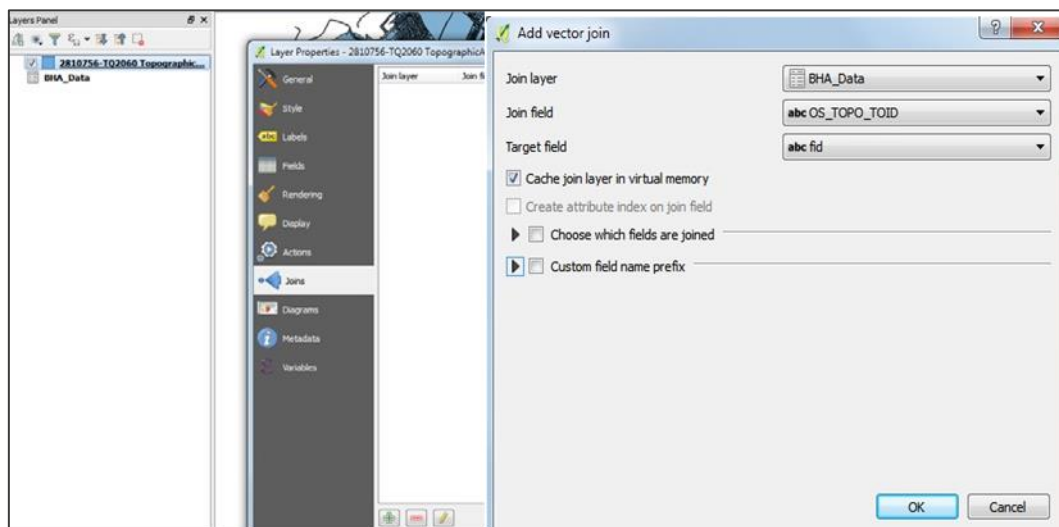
Layers Panel

2810756-TQ2060 Topographic...
BHA_Data

Layer Properties - 2810756-TQ2060 TopographicA

General
Style
Labels
Fields
Rendering
Display
Actions
Joins
Diagrams
Metadata
Variables

Join layer
Join fi

Add vector join

Join layer
BHA_Data
Join field
abc OS_TOPO_TOID
Target field
abc fid
Cache join layer in virtual memory
Create attribute index on join field
Choose which fields are joined
Custom field name prefix

OK
Cancel